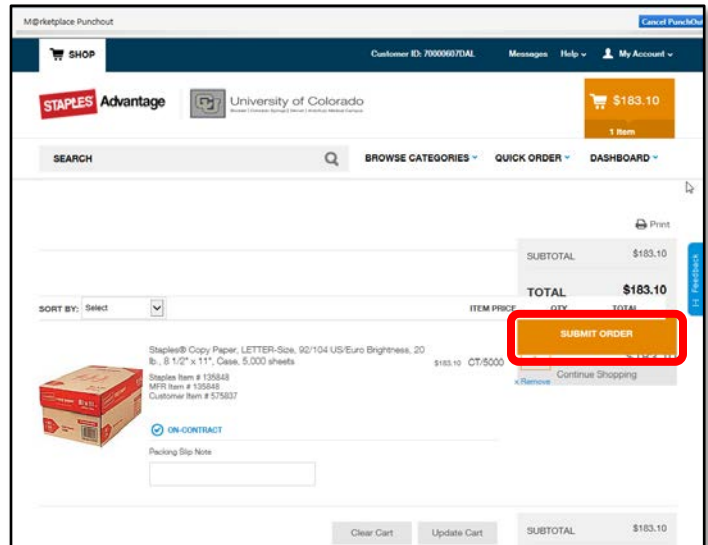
M@rketplace Punchout

Cancel PunchOu

SHOP

Customer ID: 70000607DAL

Messages Help My Account

STAPLES Advantage

University of Colorado

$183.10

1 Item

SEARCH

BROWSE CATEGORIES QUICK ORDER DASHBOARD

Print

SUBTOTAL $183.10

TOTAL $183.10

Feedback

SORT BY: Select

ITEM PRICE QTY TOTAL

SUBMIT ORDER

Staples® Copy Paper, LETTER-Size, 92/104 US/Euro Brightness, 20 lb., 8 1/2" x 11", Case, 5,000 sheets

$183.10 CT/5000

Staples Item # 135848
MFR Item # 135848
Customer Item # 575837

x Remove

Continue Shopping

ON-CONTRACT

Packing Slip Note

Clear Cart Update Cart

SUBTOTAL $183.10